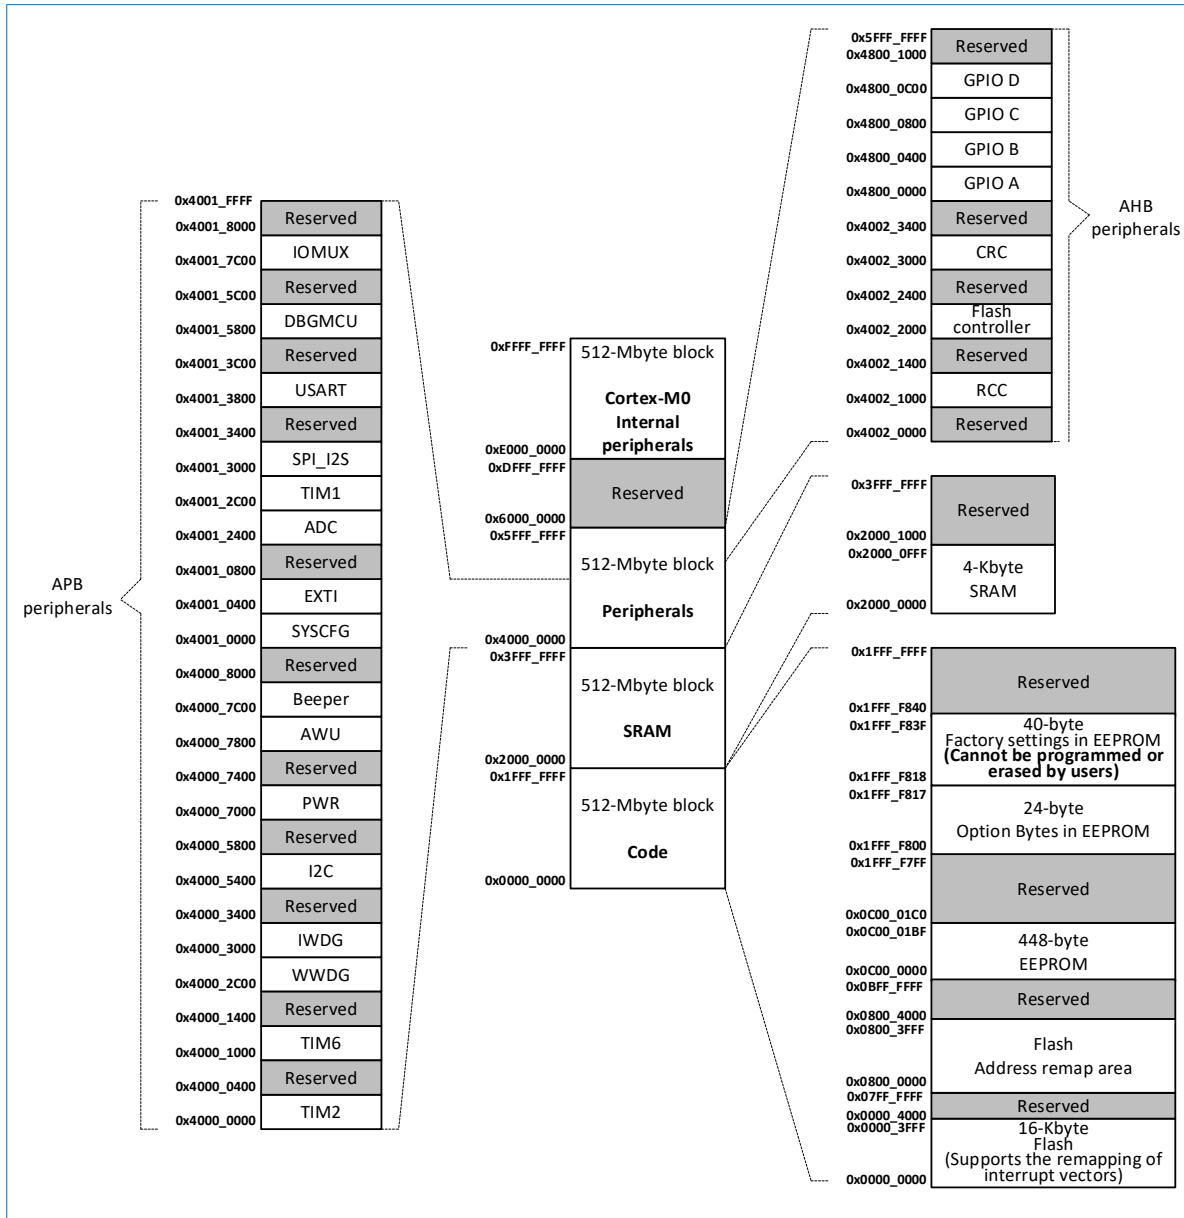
APB peripherals

0x4001_FFFF
0x4001_8000 Reserved
0x4001_7C00 IOMUX
0x4001_5C00 Reserved
0x4001_5800 DBGMCU
0x4001_3C00 Reserved
0x4001_3800 USART
0x4001_3400 Reserved
0x4001_3000 SPI_I2S
0x4001_2C00 TIM1
0x4001_2400 ADC
0x4001_0800 Reserved
0x4001_0400 EXTI
0x4001_0000 SYSCFG
0x4000_8000 Reserved
0x4000_7C00 Beeper
0x4000_7800 AWU
0x4000_7400 Reserved
0x4000_7000 PWR
0x4000_5800 Reserved
0x4000_5400 I2C
0x4000_3400 Reserved
0x4000_3000 IWDG
0x4000_2C00 WWDG
0x4000_1400 Reserved
0x4000_1000 TIM6
0x4000_0400 Reserved
0x4000_0000 TIM2

0xFFFF_FFFF 512-Mbyte block
Cortex-M0 Internal peripherals
0xE000_0000
0xDFFF_FFFF Reserved
0x6000_0000
0x5FFF_FFFF 512-Mbyte block
Peripherals
0x4000_0000
0x3FFF_FFFF 512-Mbyte block
SRAM
0x2000_0000
0x1FFF_FFFF 512-Mbyte block
Code
0x0000_0000

0x5FFF_FFFF
0x4800_1000 Reserved
0x4800_0C00 GPIO D
0x4800_0800 GPIO C
0x4800_0400 GPIO B
0x4800_0000 GPIO A
0x4002_3400 Reserved
0x4002_3000 CRC
0x4002_2400 Reserved
0x4002_2000 Flash controller
0x4002_1400 Reserved
0x4002_1000 RCC
0x4002_0000 Reserved

AHB peripherals

0x3FFF_FFFF
Reserved
0x2000_1000
0x2000_0FFF
4-Kbyte SRAM
0x2000_0000

0x1FFF_FFFF
Reserved
0x1FFF_F840
0x1FFF_F83F
40-byte Factory settings in EEPROM (Cannot be programmed or erased by users)
0x1FFF_F818
0x1FFF_F817
24-byte Option Bytes in EEPROM
0x1FFF_F800
0x1FFF_F7FF
Reserved
0x0C00_01C0
0x0C00_01BF
448-byte EEPROM
0x0C00_0000
0x0BFF_FFFF
Reserved
0x0800_4000
0x0800_3FFF
Flash Address remap area
0x0800_0000
0x07FF_FFFF
Reserved
0x0000_4000
0x0000_3FFF
16-Kbyte Flash (Supports the remapping of interrupt vectors)
0x0000_0000